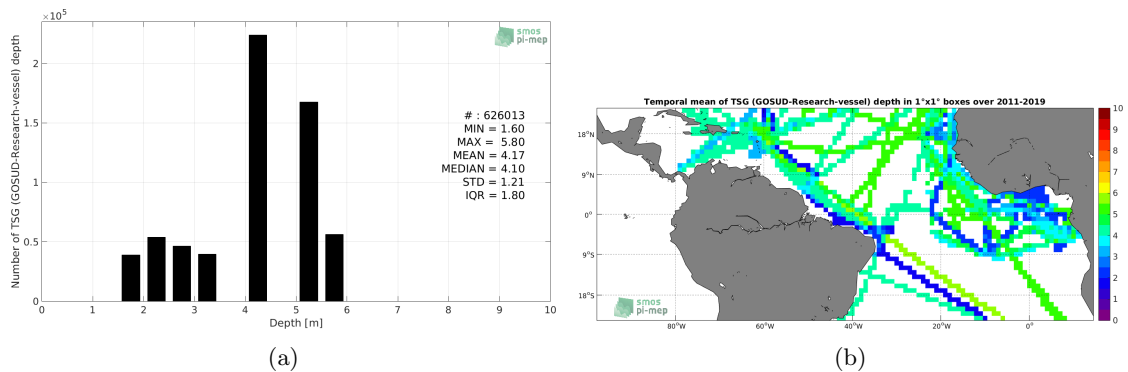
$\times 10^5$

smos pi-mep

Number of TSG (GOSUD-Research-vessel) depth

2

1.5

1

0.5

0

0 1 2 3 4 5 6 7 8 9 10

Depth [m]

# : 626013
MIN = 1.60
MAX = 5.80
MEAN = 4.17
MEDIAN = 4.10
STD = 1.21
IQR = 1.80

(a)

Temporal mean of TSG (GOSUD-Research-vessel) depth in 1°x1° boxes over 2011-2019

18°N

9°N

0°

9°S

18°S

80°W 60°W 40°W 20°W 0°

smos pi-mep

10 9 8 7 6 5 4 3 2 1 0

(b)